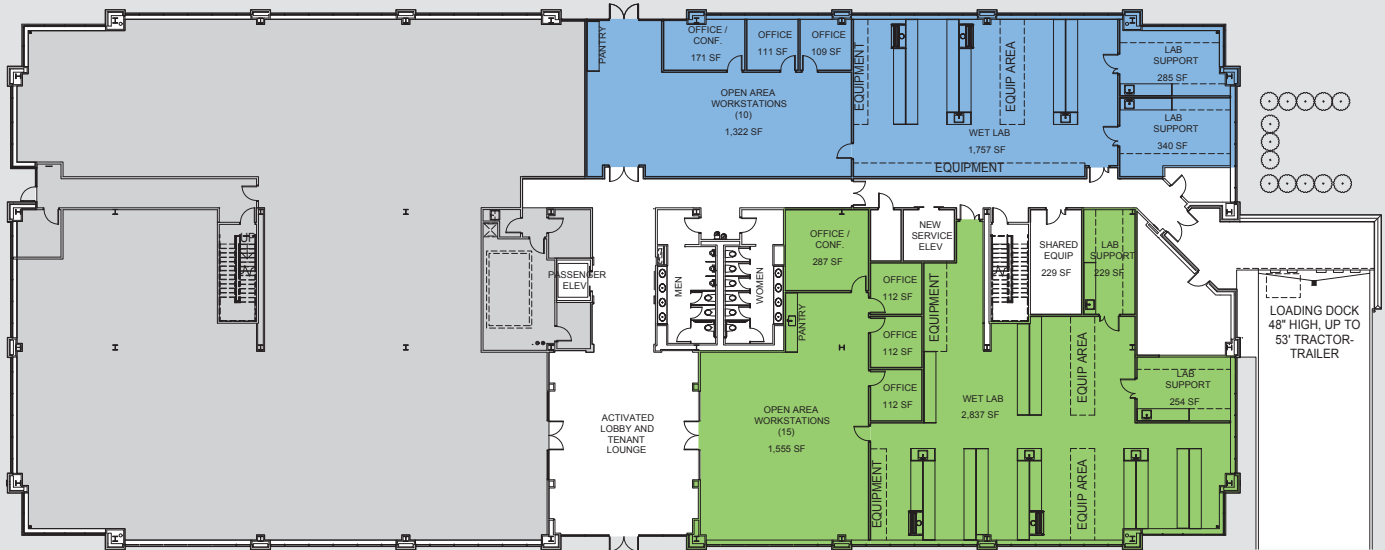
PANTRY

OFFICE / CONF.
171 SF

OFFICE
111 SF

OFFICE
109 SF

EQUIPMENT

EQUIP AREA

LAB SUPPORT
285 SF

OPEN AREA WORKSTATIONS
(10)
1,322 SF

WET LAB
1,757 SF

LAB SUPPORT
340 SF

EQUIPMENT

UP

PASSENGER ELEV

MEN

WOMEN

OFFICE / CONF.
287 SF

NEW SERVICE ELEV

SHARED EQUIP
229 SF

LAB SUPPORT
229 SF

OFFICE
112 SF

EQUIPMENT

OFFICE
112 SF

PANTRY

OFFICE
112 SF

EQUIP AREA

LOADING DOCK
48" HIGH, UP TO 53' TRACTOR-TRAILER

LAB SUPPORT
254 SF

ACTIVATED LOBBY AND TENANT LOUNGE

OPEN AREA WORKSTATIONS
(15)
1,555 SF

WET LAB
2,837 SF

EQUIPMENT

EQUIPMENT

EQUIP AREA